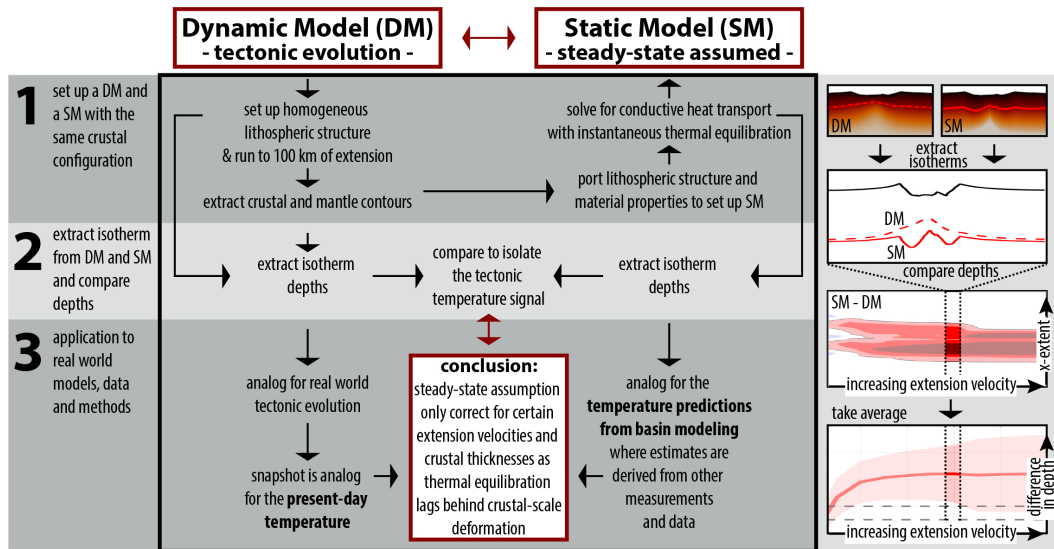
Dynamic Model (DM)
- tectonic evolution -

Static Model (SM)
- steady-state assumed -

1 set up a DM and a SM with the same crustal configuration

set up homogeneous lithospheric structure & run to 100 km of extension

extract crustal and mantle contours

solve for conductive heat transport with instantaneous thermal equilibration

port lithospheric structure and material properties to set up SM

DM

SM

extract isotherms

DM

SM

2 extract isotherm from DM and SM and compare depths

extract isotherm depths

compare to isolate the tectonic temperature signal

extract isotherm depths

compare depths

SM - DM

x-extent

increasing extension velocity

3 application to real world models, data and methods

analog for real world tectonic evolution

snapshot is analog for the **present-day temperature**

**conclusion:**
steady-state assumption only correct for certain extension velocities and crustal thicknesses as thermal equilibration lags behind crustal-scale deformation

analog for the **temperature predictions from basin modeling** where estimates are derived from other measurements and data

take average

difference in depth

increasing extension velocity